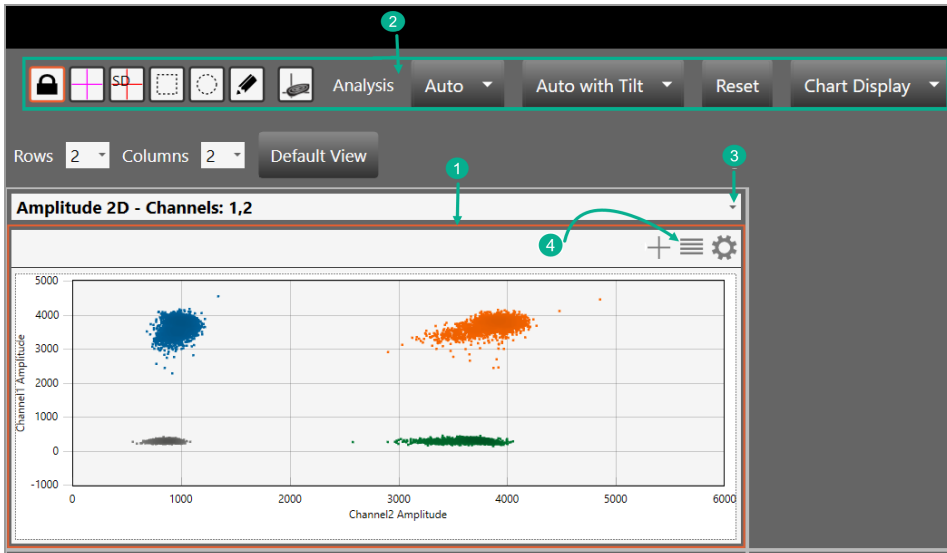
2

SD Analysis Auto Auto with Tilt Reset Chart Display

Rows 2 Columns 2 Default View

1

3

Amplitude 2D - Channels: 1,2

4

5000
4000
3000
2000
1000
0
-1000

Channel1 Amplitude

0 1000 2000 3000 4000 5000 6000

Channel2 Amplitude